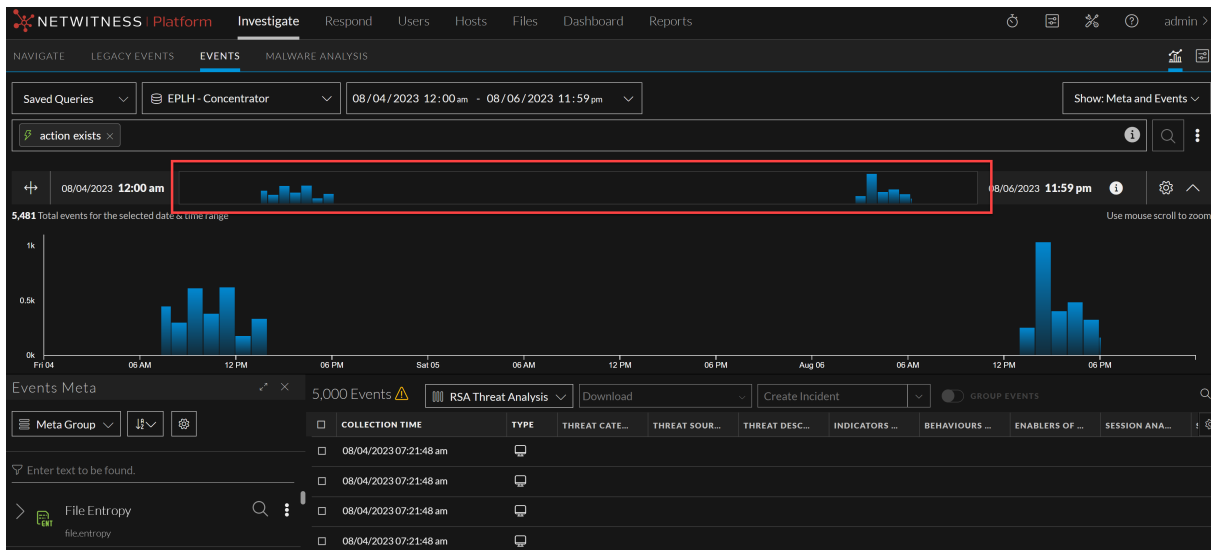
NETWITNESS | Platform Investigate Respond Users Hosts Files Dashboard Reports admin

NAVIGATE LEGACY EVENTS EVENTS MALWARE ANALYSIS

Saved Queries EPLH - Concentrator 08/04/2023 12:00 am - 08/06/2023 11:59 pm Show: Meta and Events

action exists ×

08/04/2023 12:00 am 08/06/2023 11:59 pm

5,481 Total events for the selected date & time range Use mouse scroll to zoom

1k
0.5k
0k
Fri 04 06 AM 12 PM 06 PM Sat 05 06 AM 12 PM 06 PM Aug 06 06 AM 12 PM 06 PM

Events Meta

Meta Group

Enter text to be found.

File Entropy
file.entropy

5,000 Events RSA Threat Analysis Download Create Incident GROUP EVENTS

| COLLECTION TIME | TYPE | THREAT CATE... | THREAT SOUR... | THREAT DESC... | INDICATORS ... | BEHAVIOURS ... | ENABLERS OF ... | SESSION ANA... |
|---|---|---|---|---|---|---|---|---|
| 08/04/2023 07:21:48 am | | | | | | | | |
| 08/04/2023 07:21:48 am | | | | | | | | |
| 08/04/2023 07:21:48 am | | | | | | | | |
| 08/04/2023 07:21:48 am | | | | | | | | |